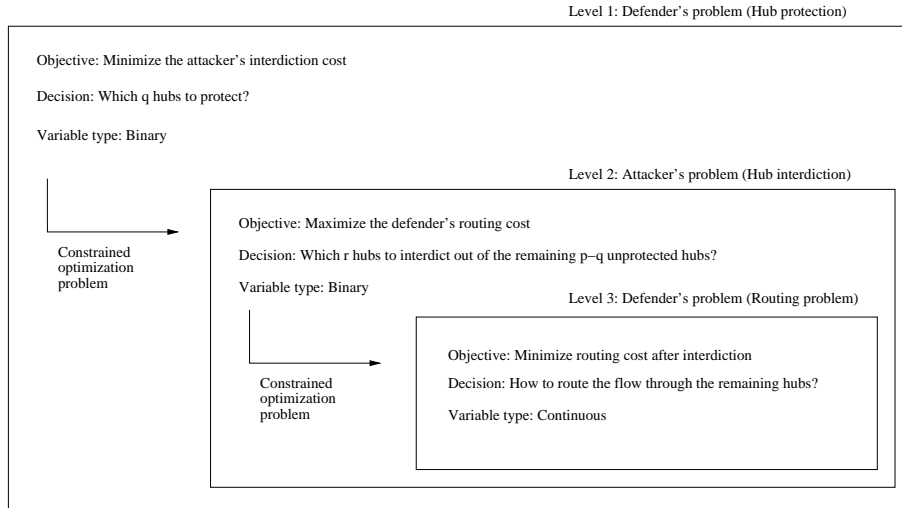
Level 1: Defender’s problem (Hub protection)

Objective: Minimize the attacker’s interdiction cost

Decision: Which q hubs to protect?

Variable type: Binary

Level 2: Attacker’s problem (Hub interdiction)

Constrained optimization problem

Objective: Maximize the defender’s routing cost

Decision: Which r hubs to interdict out of the remaining p–q unprotected hubs?

Variable type: Binary

Level 3: Defender’s problem (Routing problem)

Constrained optimization problem

Objective: Minimize routing cost after interdiction

Decision: How to route the flow through the remaining hubs?

Variable type: Continuous